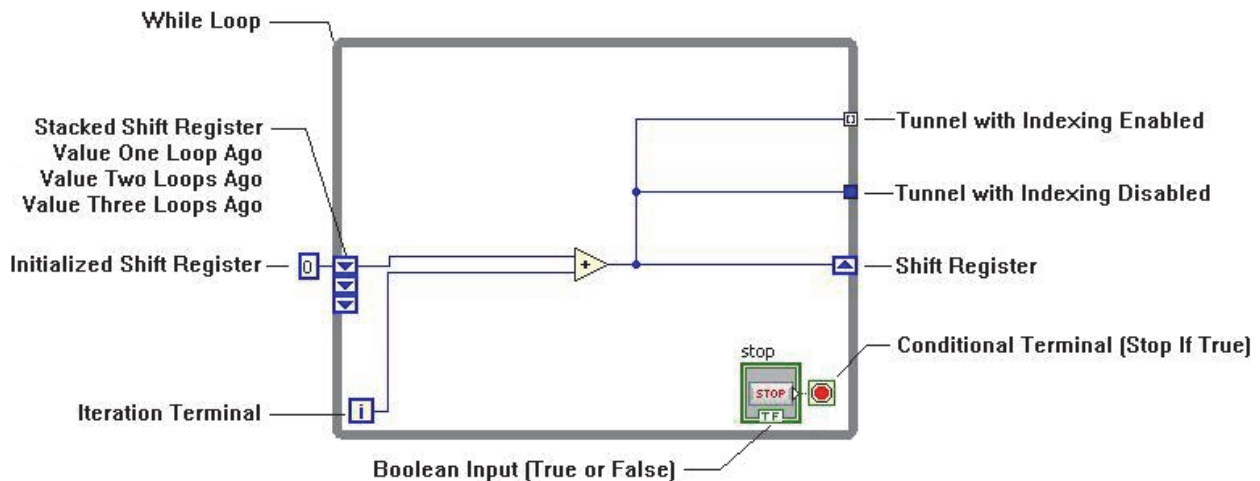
While Loop

Stacked Shift Register
Value One Loop Ago
Value Two Loops Ago
Value Three Loops Ago

Initialized Shift Register

0

+

Tunnel with Indexing Enabled

Tunnel with Indexing Disabled

Shift Register

stop

STOP

TF

Conditional Terminal (Stop If True)

Iteration Terminal

i

Boolean Input (True or False)